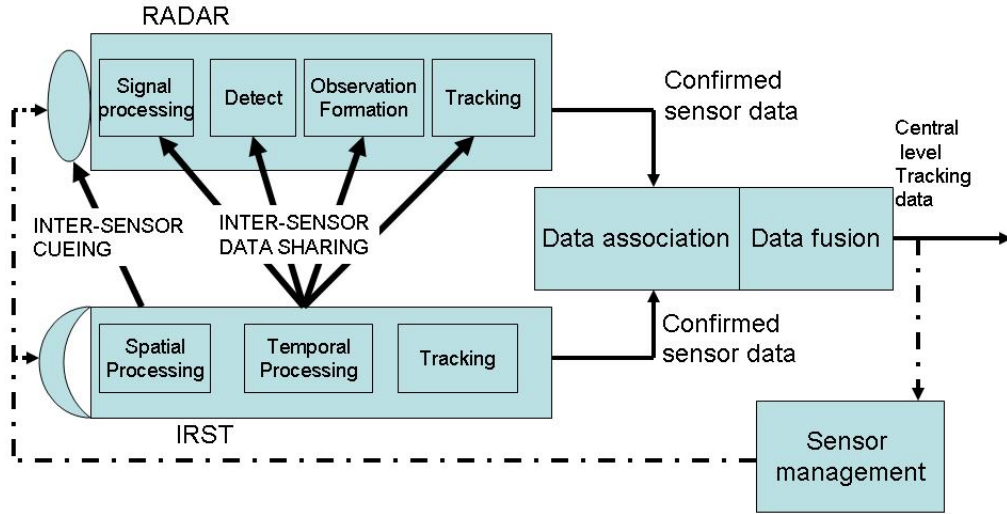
RADAR

Signal processing

Detect

Observation Formation

Tracking

Confirmed sensor data

Central level Tracking data

INTER-SENSOR CUEING

INTER-SENSOR DATA SHARING

Data association

Data fusion

Spatial Processing

Temporal Processing

Tracking

Confirmed sensor data

IRST

Sensor management